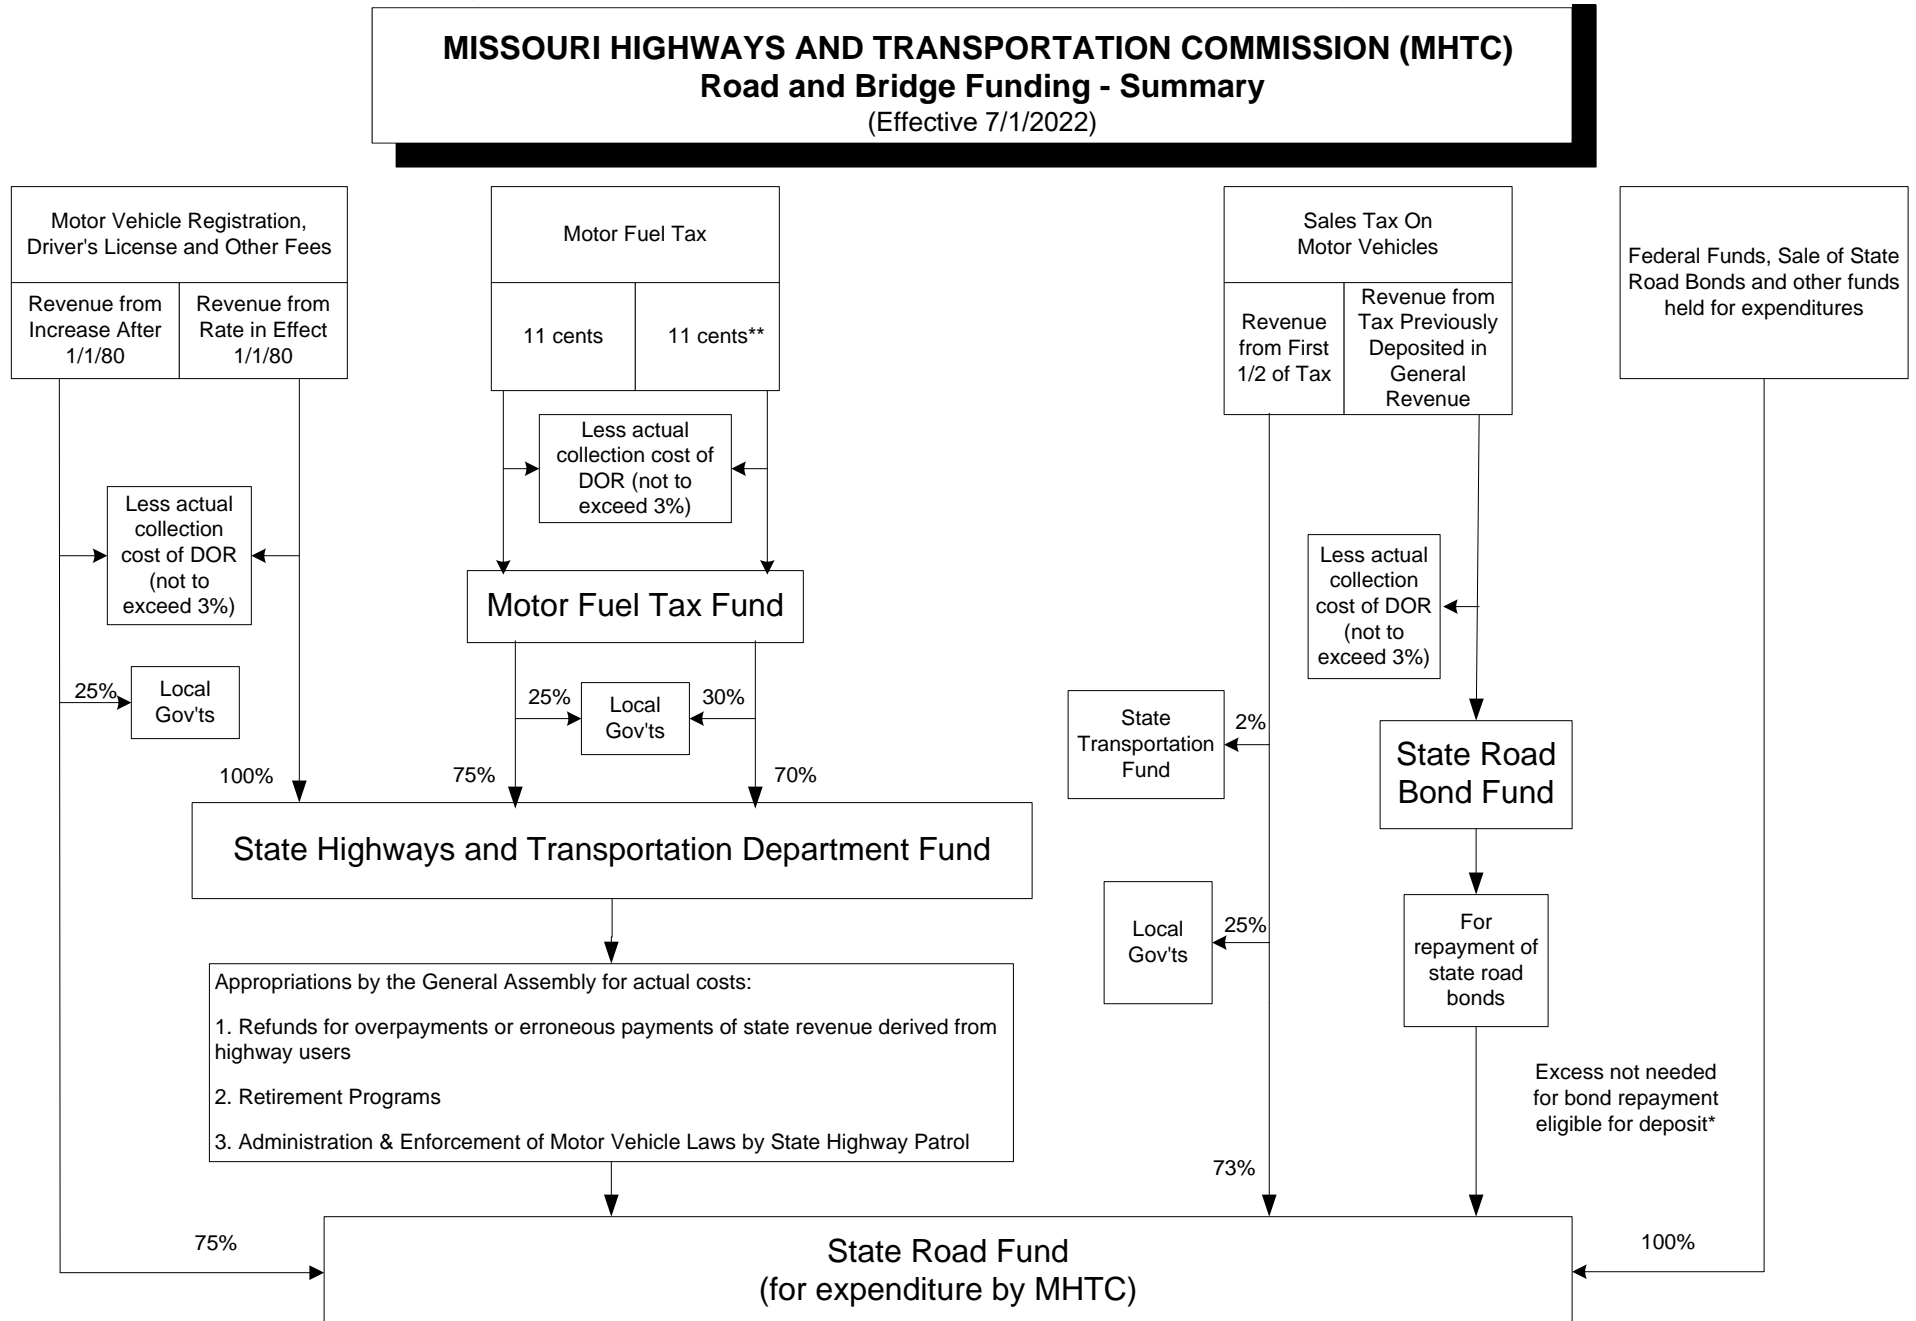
MISSOURI HIGHWAYS AND TRANSPORTATION COMMISSION (MHTC)
Road and Bridge Funding - Summary
(Effective 7/1/2022)

Motor Vehicle Registration, Driver's License and Other Fees

Revenue from Increase After 1/1/80

Revenue from Rate in Effect 1/1/80

Motor Fuel Tax

11 cents

11 cents**

Sales Tax On Motor Vehicles

Revenue from First 1/2 of Tax

Revenue from Tax Previously Deposited in General Revenue

Federal Funds, Sale of State Road Bonds and other funds held for expenditures

Less actual collection cost of DOR (not to exceed 3%)

Less actual collection cost of DOR (not to exceed 3%)

Motor Fuel Tax Fund

Less actual collection cost of DOR (not to exceed 3%)

25%

Local Gov'ts

25%

Local Gov'ts

30%

State Transportation Fund

2%

State Road Bond Fund

100%

75%

70%

State Highways and Transportation Department Fund

Local Gov'ts

25%

For repayment of state road bonds

Appropriations by the General Assembly for actual costs:

1. Refunds for overpayments or erroneous payments of state revenue derived from highway users

2. Retirement Programs

3. Administration & Enforcement of Motor Vehicle Laws by State Highway Patrol

Excess not needed for bond repayment eligible for deposit*

73%

75%

State Road Fund
(for expenditure by MHTC)

100%